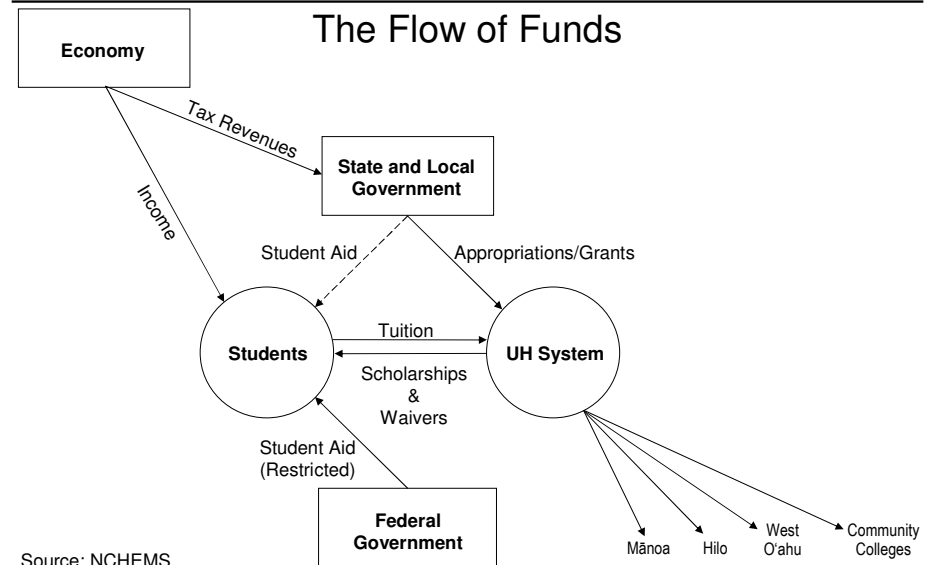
The Flow of Funds

Economy

Tax Revenues

Income

State and Local Government

Student Aid

Appropriations/Grants

Students

Tuition

UH System

Scholarships & Waivers

Student Aid (Restricted)

Federal Government

Mānoa

Hilo

West O'ahu

Community Colleges

Source: NCHEMS